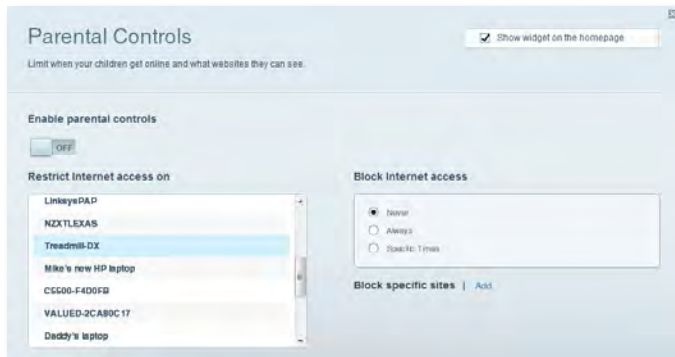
Parental Controls

Show widget on the homepage

Limit when your children get online and what websites they can see.

Enable parental controls

OFF

Restrict Internet access on

LinksysPAP
NZXTLEXAS
Treadmill-DX
Mike's new HP laptop
C5500-F4D0FB
VALUED-2CA80C17
Daddy's laptop

Block Internet access

Never
Always
Specific Times

Block specific sites | Add